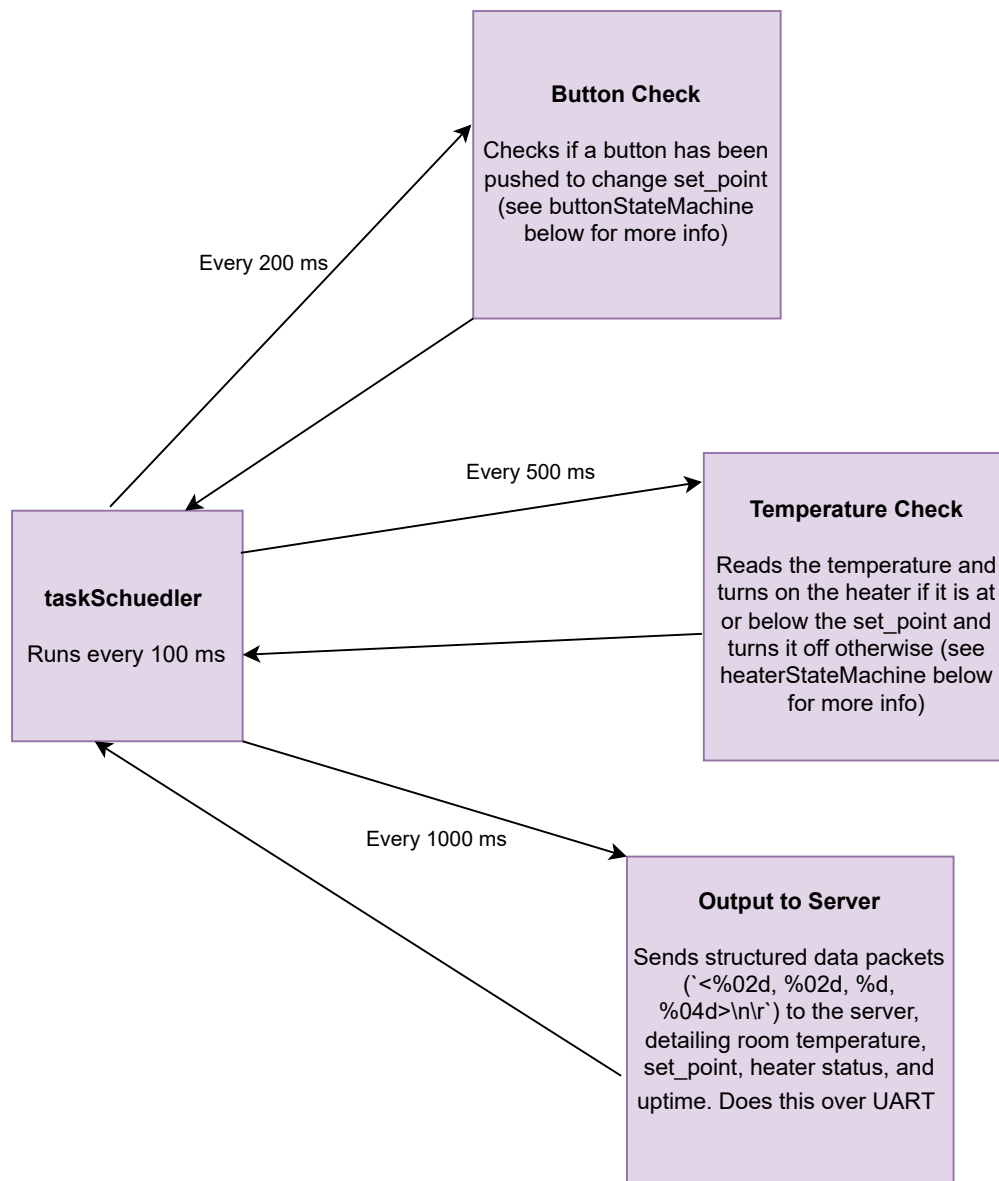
Button Check

Checks if a button has been pushed to change set_point (see buttonStateMachine below for more info)

Every 200 ms

Every 500 ms

Temperature Check

Reads the temperature and turns on the heater if it is at or below the set_point and turns it off otherwise (see heaterStateMachine below for more info)

taskSchuedler

Runs every 100 ms

Every 1000 ms

Output to Server

Sends structured data packets (`<%02d, %02d, %d, %04d>\n\r`) to the server, detailing room temperature, set_point, heater status, and uptime. Does this over UART